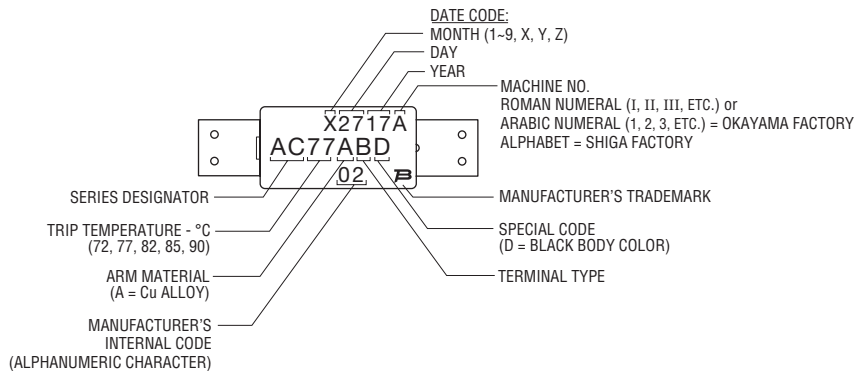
DATE CODE:
MONTH (1~9, X, Y, Z)
DAY
YEAR
MACHINE NO.
ROMAN NUMERAL (I, II, III, ETC.) or
ARABIC NUMERAL (1, 2, 3, ETC.) = OKAYAMA FACTORY
ALPHABET = SHIGA FACTORY

X2717A
AC77ABD
02

SERIES DESIGNATOR

MANUFACTURER'S TRADEMARK

TRIP TEMPERATURE - °C
(72, 77, 82, 85, 90)

SPECIAL CODE
(D = BLACK BODY COLOR)

ARM MATERIAL
(A = Cu ALLOY)

TERMINAL TYPE

MANUFACTURER'S
INTERNAL CODE
(ALPHANUMERIC CHARACTER)